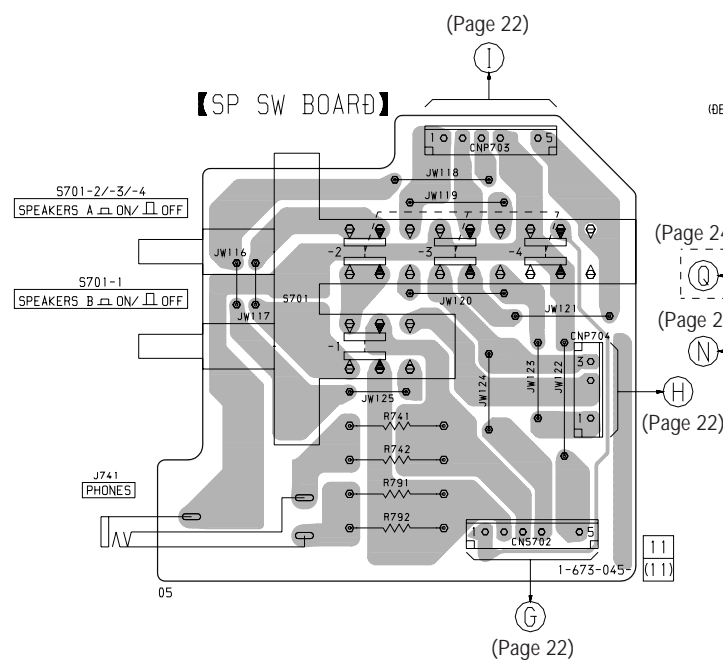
(Page 22)
I

【SP SW BOARD】

(DE

1 5
CNP703

JW118
JW119

S701-2/-3/-4
SPEAKERS A ⊓ ON/ ⊔ OFF

S701-1
SPEAKERS B ⊓ ON/ ⊔ OFF

JW116
JW117
S701

-2
-3
-4
-1

JW120
JW121
CNP704
3
1

JW124
JW123
JW122

JW125

R741
R742
R791
R792

(Page 24
Q
(Page 2
N
H
(Page 22)

J741
PHONES

1 5
CN5702

1-673-045-

11
(11)

05

G
(Page 22)